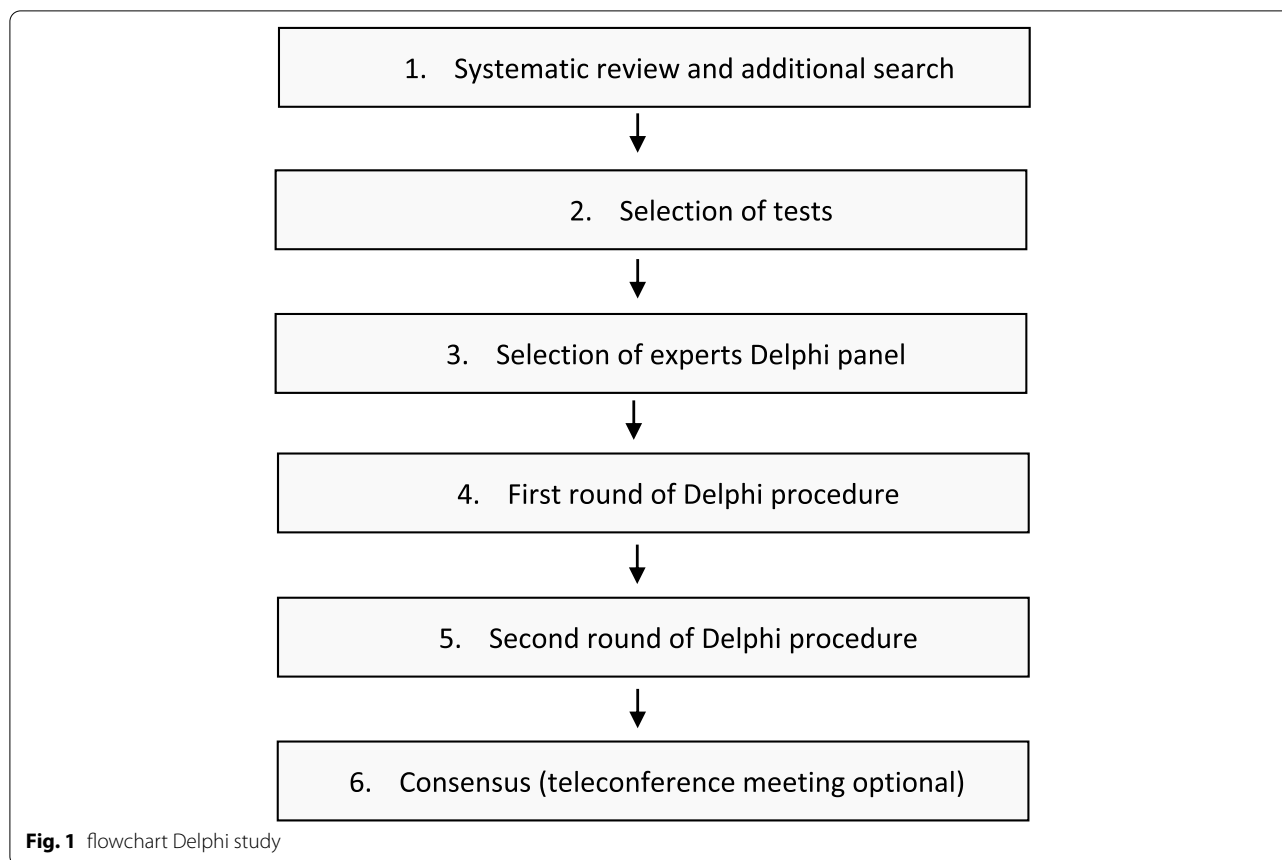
1. Systematic review and additional search

2. Selection of tests

3. Selection of experts Delphi panel

4. First round of Delphi procedure

5. Second round of Delphi procedure

6. Consensus (teleconference meeting optional)

Fig. 1 flowchart Delphi study